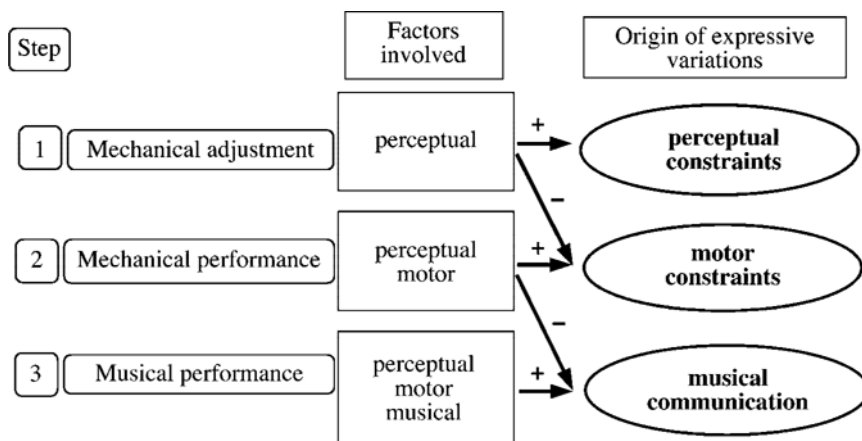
Step

Factors involved

Origin of expressive variations

1 Mechanical adjustment

perceptual

+

perceptual constraints

–

2 Mechanical performance

perceptual motor

+

motor constraints

–

3 Musical performance

perceptual motor musical

+

musical communication